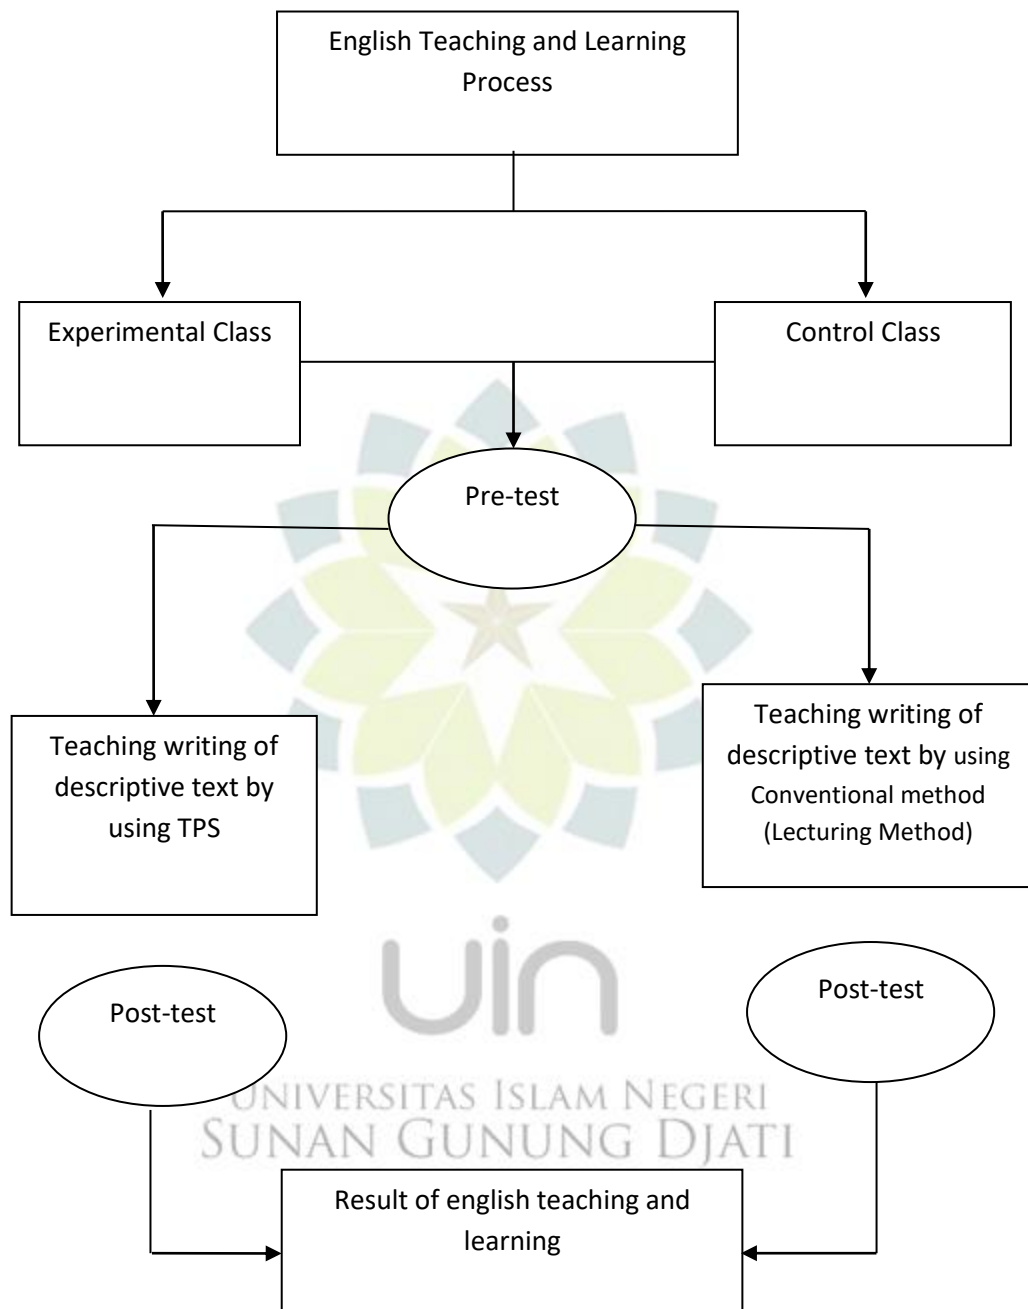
English Teaching and Learning Process

Experimental Class

Control Class

Pre-test

Teaching writing of descriptive text by using TPS

Teaching writing of descriptive text by using Conventional method (Lecturing Method)

uin
UNIVERSITAS ISLAM NEGERI
SUNAN GUNUNG DJATI

Post-test

Post-test

Result of english teaching and learning